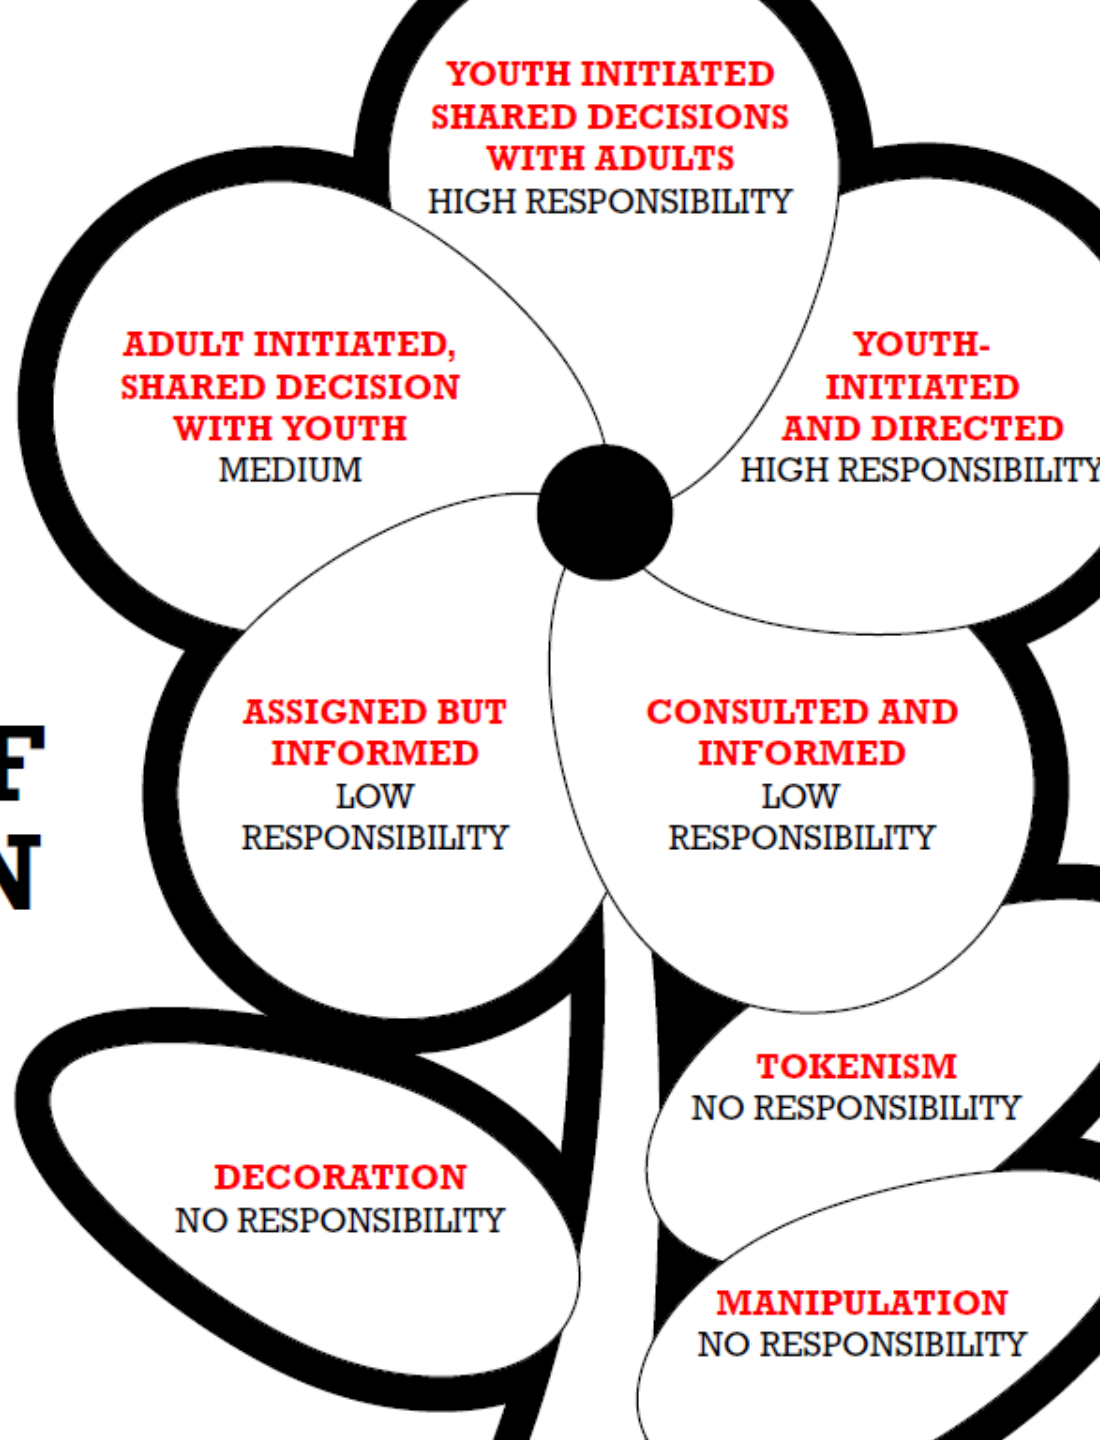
YOUTH INITIATED SHARED DECISIONS WITH ADULTS
HIGH RESPONSIBILITY

ADULT INITIATED, SHARED DECISION WITH YOUTH
MEDIUM

YOUTH-INITIATED AND DIRECTED
HIGH RESPONSIBILITY

F
N

ASSIGNED BUT INFORMED
LOW RESPONSIBILITY

CONSULTED AND INFORMED
LOW RESPONSIBILITY

TOKENISM
NO RESPONSIBILITY

DECORATION
NO RESPONSIBILITY

MANIPULATION
NO RESPONSIBILITY